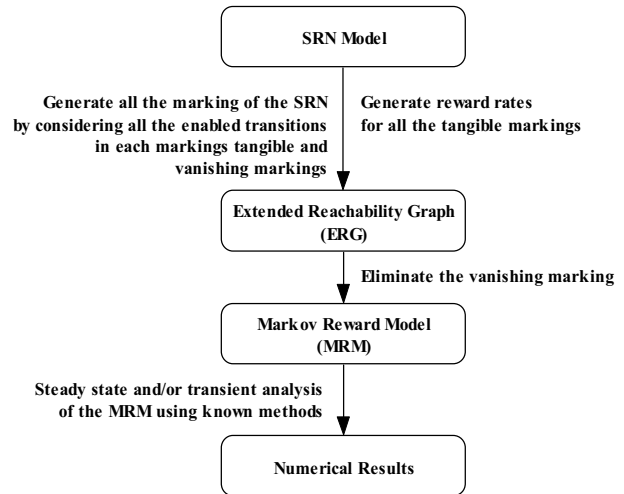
SRN Model

Generate all the marking of the SRN by considering all the enabled transitions in each markings tangible and vanishing markings

Generate reward rates for all the tangible markings

Extended Reachability Graph (ERG)

Eliminate the vanishing marking

Markov Reward Model (MRM)

Steady state and/or transient analysis of the MRM using known methods

Numerical Results